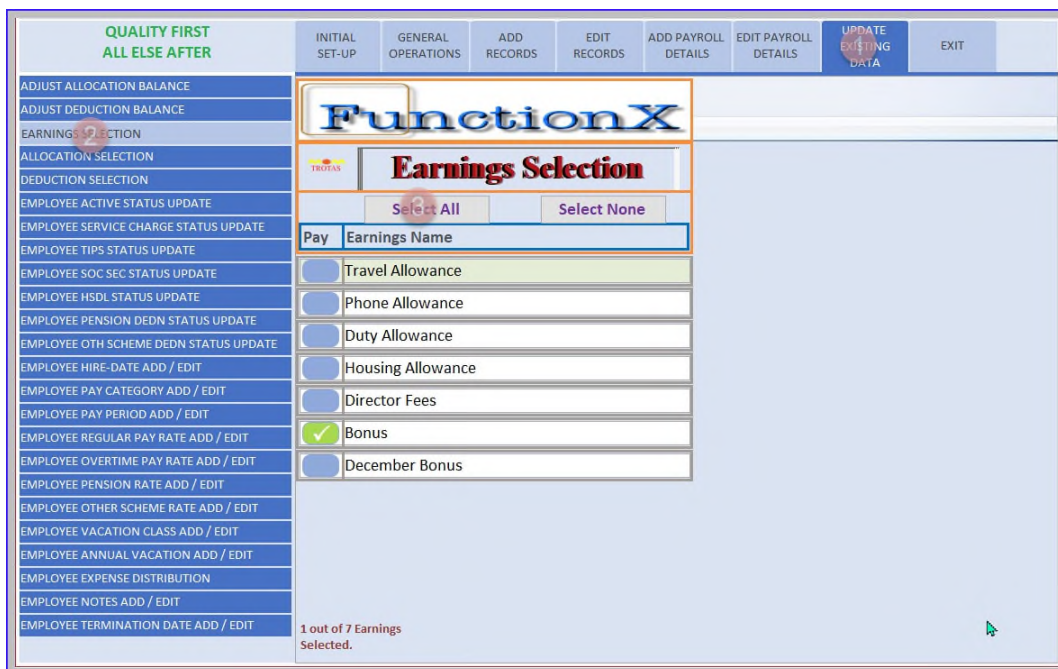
QUALITY FIRST
ALL ELSE AFTER

INITIAL SET-UP
GENERAL OPERATIONS
ADD RECORDS
EDIT RECORDS
ADD PAYROLL DETAILS
EDIT PAYROLL DETAILS
UPDATE EXISTING DATA
EXIT

1

ADJUST ALLOCATION BALANCE
ADJUST DEDUCTION BALANCE
EARNINGS SELECTION
2
ALLOCATION SELECTION
DEDUCTION SELECTION
EMPLOYEE ACTIVE STATUS UPDATE
EMPLOYEE SERVICE CHARGE STATUS UPDATE
EMPLOYEE TIPS STATUS UPDATE
EMPLOYEE SOC SEC STATUS UPDATE
EMPLOYEE HSDL STATUS UPDATE
EMPLOYEE PENSION DEDN STATUS UPDATE
EMPLOYEE OTH SCHEME DEDN STATUS UPDATE
EMPLOYEE HIRE-DATE ADD / EDIT
EMPLOYEE PAY CATEGORY ADD / EDIT
EMPLOYEE PAY PERIOD ADD / EDIT
EMPLOYEE REGULAR PAY RATE ADD / EDIT
EMPLOYEE OVERTIME PAY RATE ADD / EDIT
EMPLOYEE PENSION RATE ADD / EDIT
EMPLOYEE OTHER SCHEME RATE ADD / EDIT
EMPLOYEE VACATION CLASS ADD / EDIT
EMPLOYEE ANNUAL VACATION ADD / EDIT
EMPLOYEE EXPENSE DISTRIBUTION
EMPLOYEE NOTES ADD / EDIT
EMPLOYEE TERMINATION DATE ADD / EDIT

FunctionX

TROTAS
Earnings Selection

Select All
3
Select None

| Pay | Earnings Name |
|---|---|
| | Travel Allowance |
| | Phone Allowance |
| | Duty Allowance |
| | Housing Allowance |
| | Director Fees |
| ✓ | Bonus |
| | December Bonus |

1 out of 7 Earnings Selected.